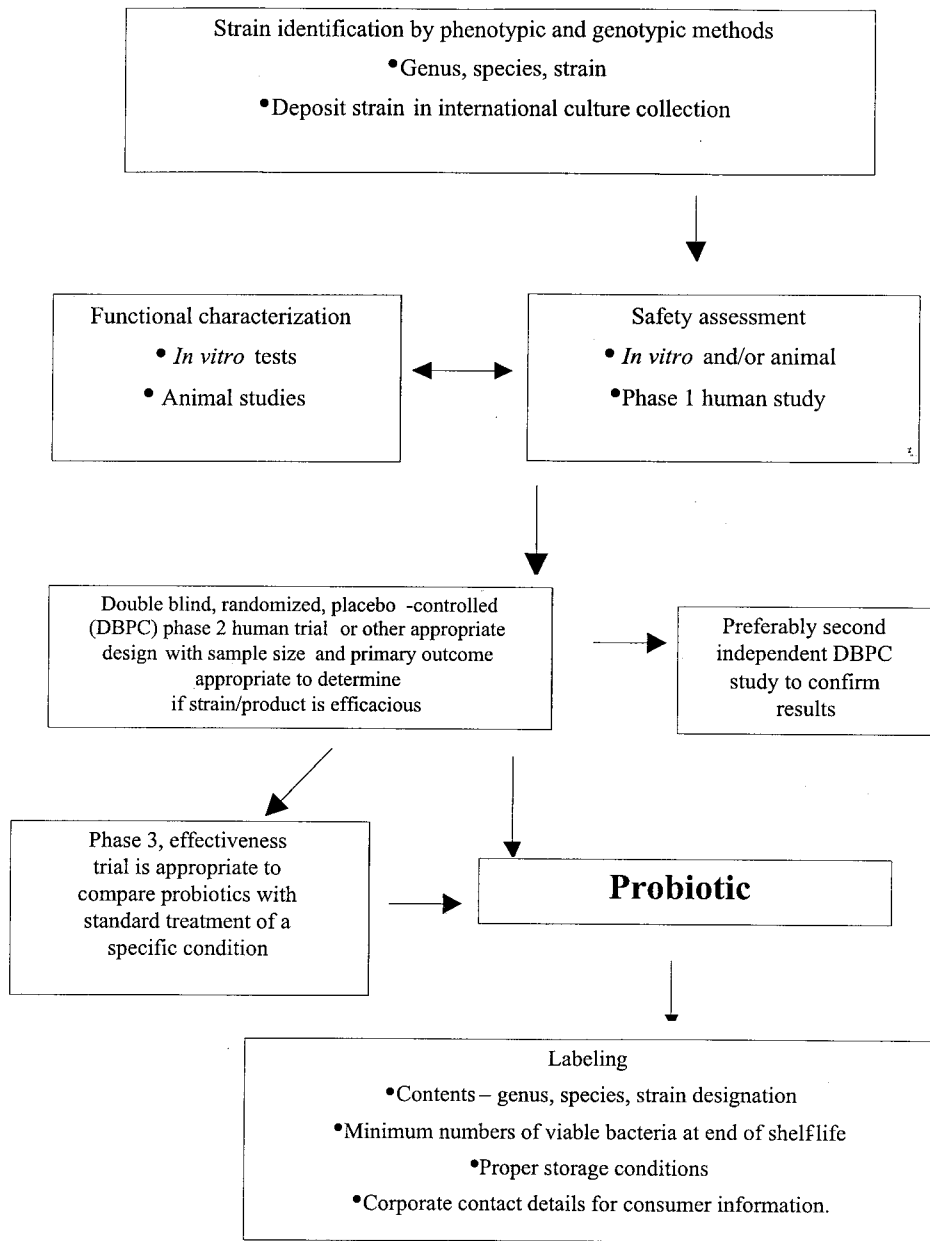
Strain identification by phenotypic and genotypic methods
•Genus, species, strain
•Deposit strain in international culture collection

Functional characterization
• In vitro tests
• Animal studies

Safety assessment
• In vitro and/or animal
•Phase 1 human study

Double blind, randomized, placebo -controlled (DBPC) phase 2 human trial or other appropriate design with sample size and primary outcome appropriate to determine if strain/product is efficacious

Preferably second independent DBPC study to confirm results

Phase 3, effectiveness trial is appropriate to compare probiotics with standard treatment of a specific condition

Probiotic

Labeling
•Contents – genus, species, strain designation
•Minimum numbers of viable bacteria at end of shelflife
•Proper storage conditions
•Corporate contact details for consumer information.